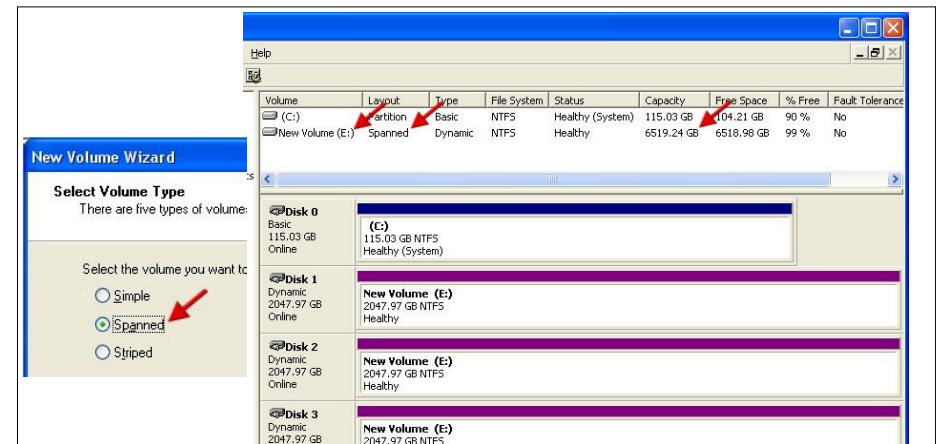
New Volume Wizard

Select Volume Type

There are five types of volume:

Select the volume you want to

Simple

Spanned

Striped

Help

| Volume | Layout | Type | File System | Status | Capacity | Free Space | % Free | Fault Tolerance |
|---|---|---|---|---|---|---|---|---|
| (C:) | Partition | Basic | NTFS | Healthy (System) | 115.03 GB | 104.21 GB | 90 % | No |
| New Volume (E:) | Spanned | Dynamic | NTFS | Healthy | 6519.24 GB | 6518.98 GB | 99 % | No |

Disk 0
Basic
115.03 GB
Online

(C:)
115.03 GB NTFS
Healthy (System)

Disk 1
Dynamic
2047.97 GB
Online

New Volume (E:)
2047.97 GB NTFS
Healthy

Disk 2
Dynamic
2047.97 GB
Online

New Volume (E:)
2047.97 GB NTFS
Healthy

Disk 3
Dynamic
2047.97 GB

New Volume (E:)
2047.97 GB NTFS